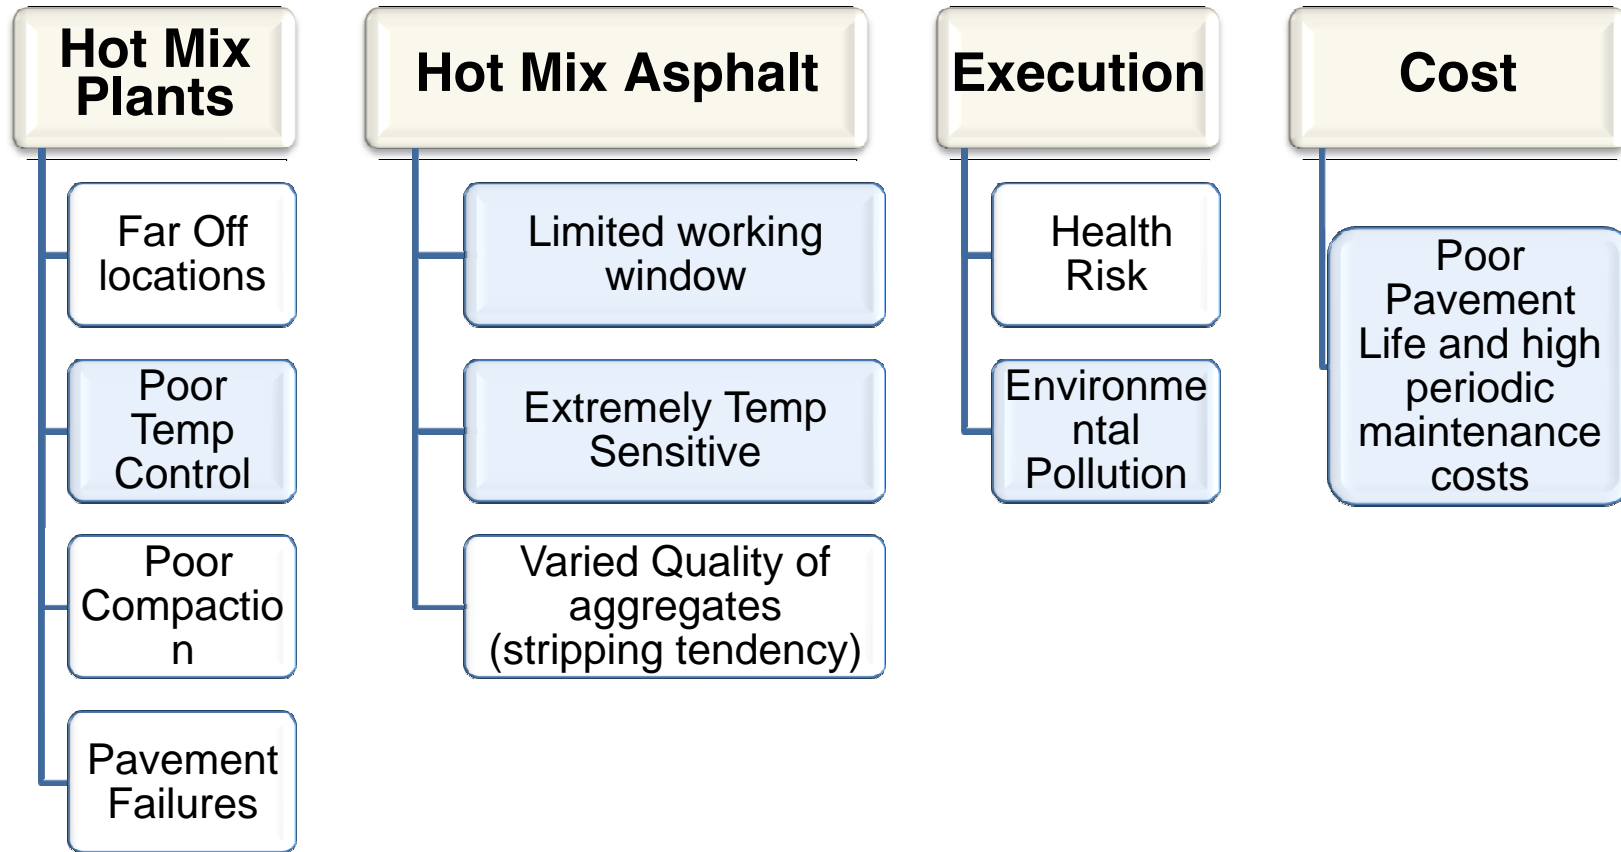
Hot Mix Plants

Far Off locations

Poor Temp Control

Poor Compaction

Pavement Failures

Hot Mix Asphalt

Limited working window

Extremely Temp Sensitive

Varied Quality of aggregates (stripping tendency)

Execution

Health Risk

Environmental Pollution

Cost

Poor Pavement Life and high periodic maintenance costs